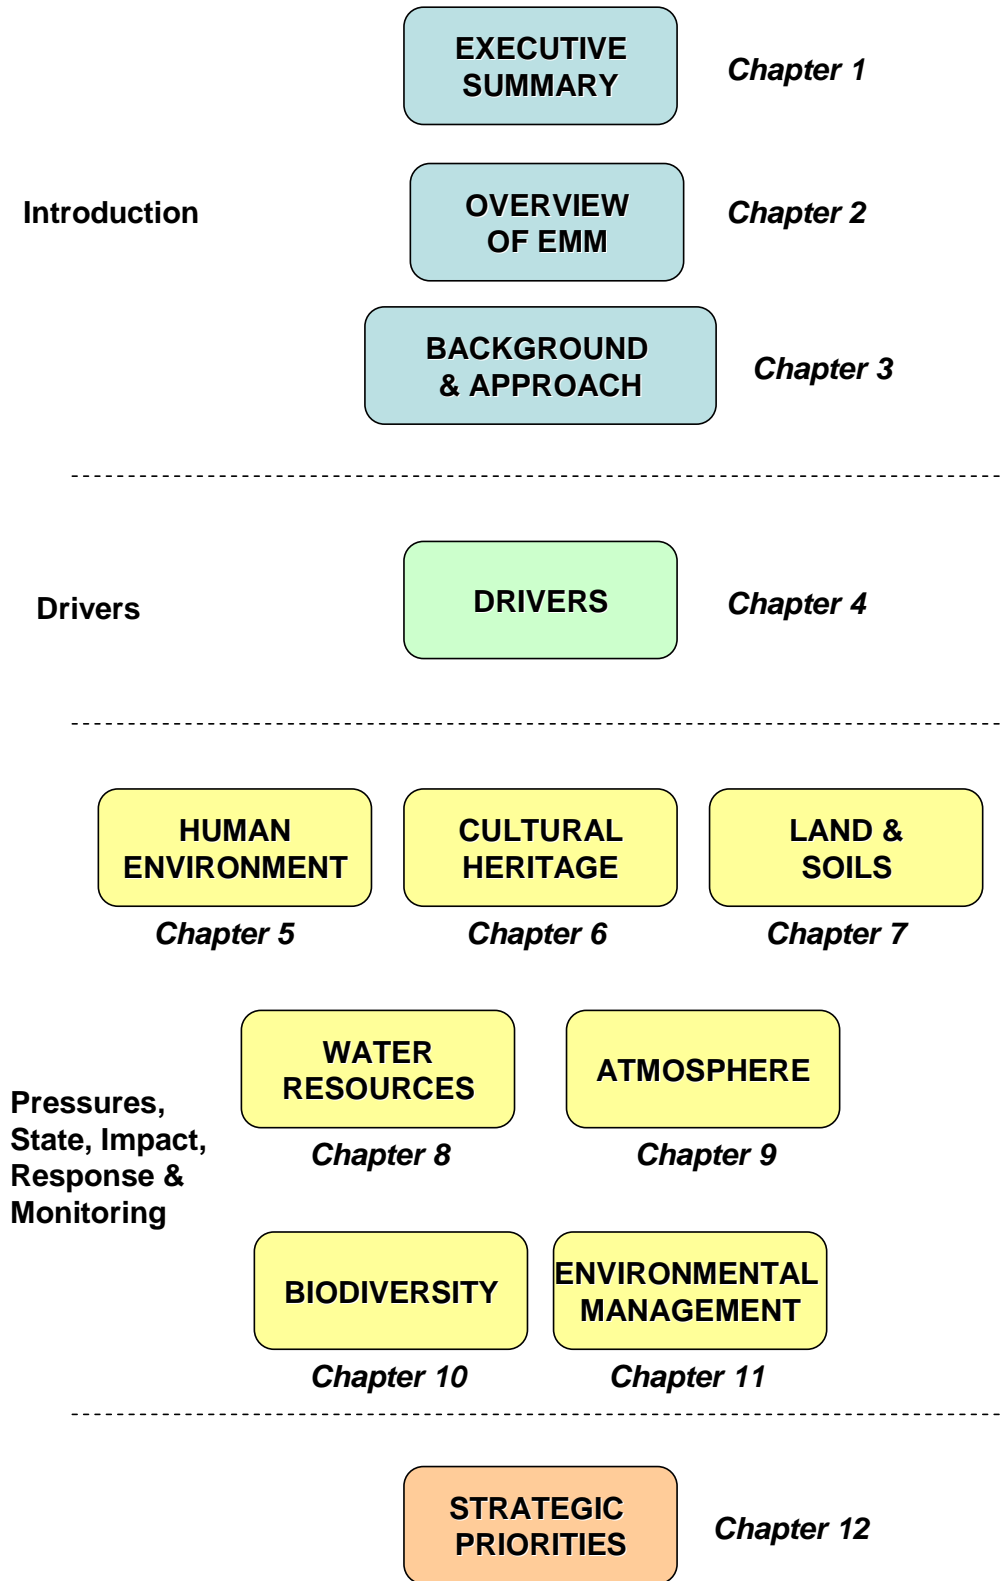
EXECUTIVE SUMMARY

Chapter 1

Introduction

OVERVIEW OF EMM

Chapter 2

BACKGROUND & APPROACH

Chapter 3

Drivers

DRIVERS

Chapter 4

HUMAN ENVIRONMENT

Chapter 5

CULTURAL HERITAGE

Chapter 6

LAND & SOILS

Chapter 7

Pressures, State, Impact, Response & Monitoring

WATER RESOURCES

Chapter 8

ATMOSPHERE

Chapter 9

BIODIVERSITY

Chapter 10

ENVIRONMENTAL MANAGEMENT

Chapter 11

STRATEGIC PRIORITIES

Chapter 12